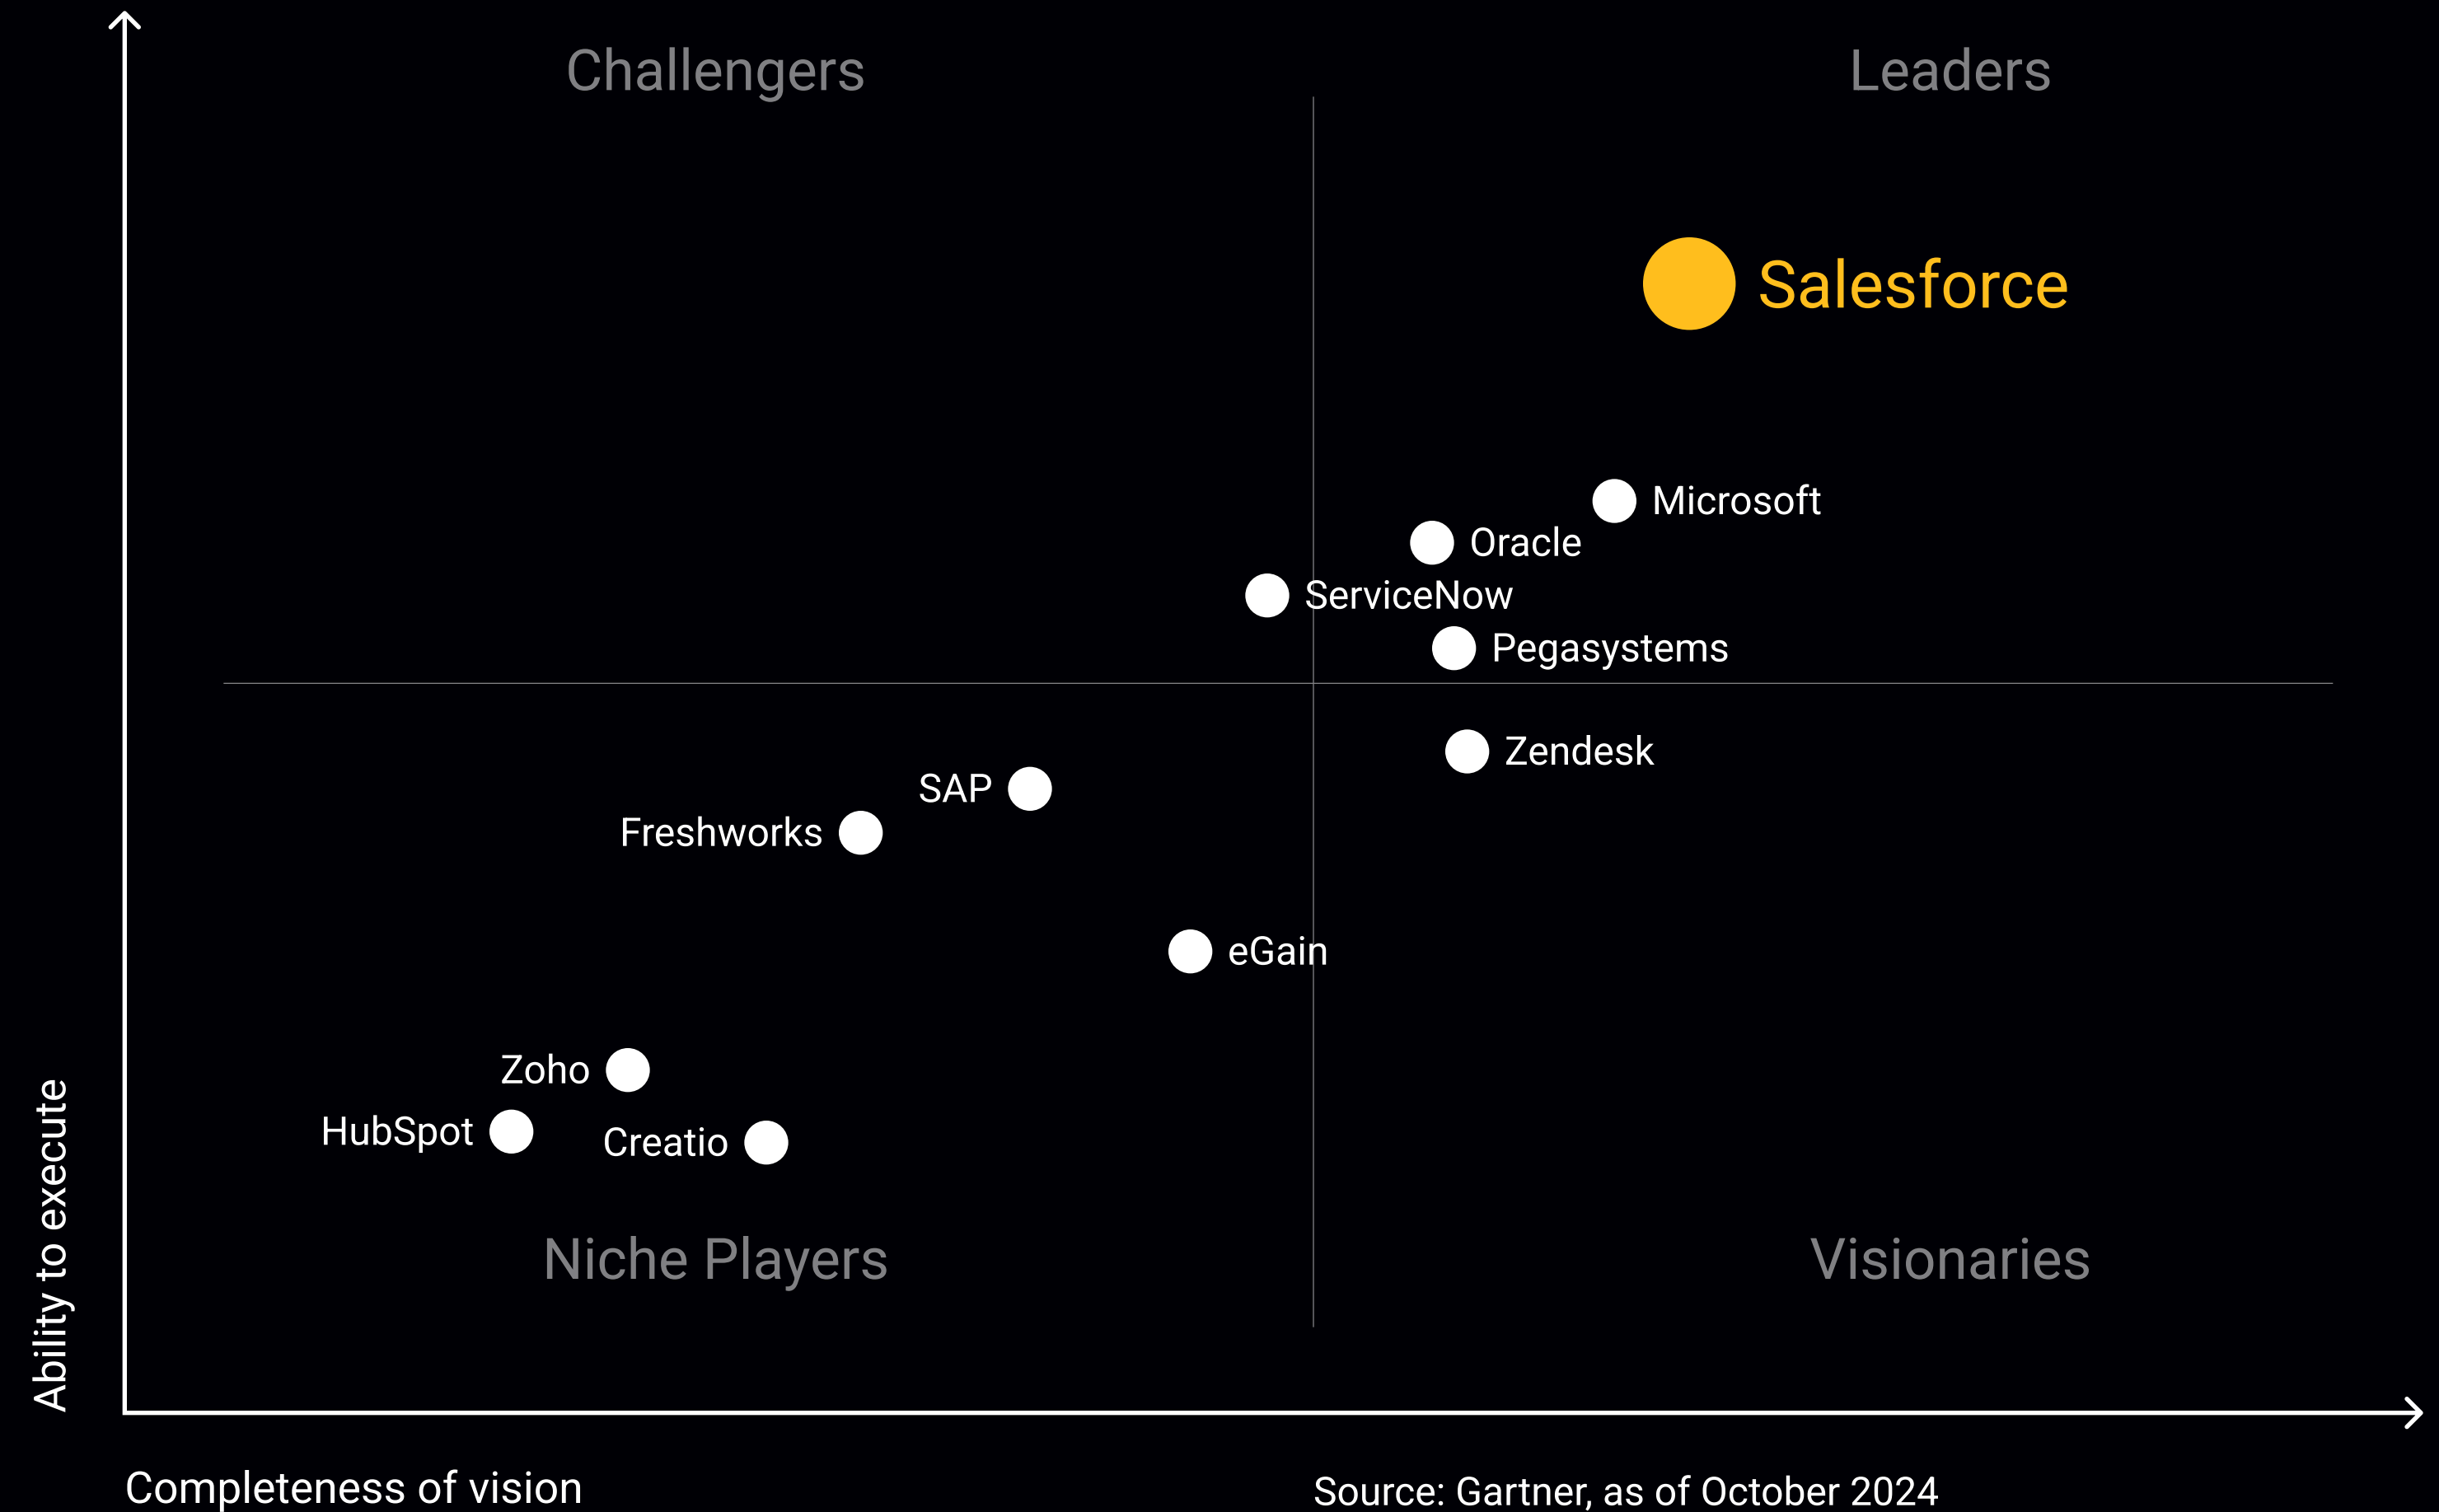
Challengers

Leaders

Salesforce

Microsoft

Oracle

ServiceNow

Pegasystems

Zendesk

SAP

Freshworks

eGain

Zoho

HubSpot

Creatio

Niche Players

Visionaries

Ability to execute

Completeness of vision

Source: Gartner, as of October 2024